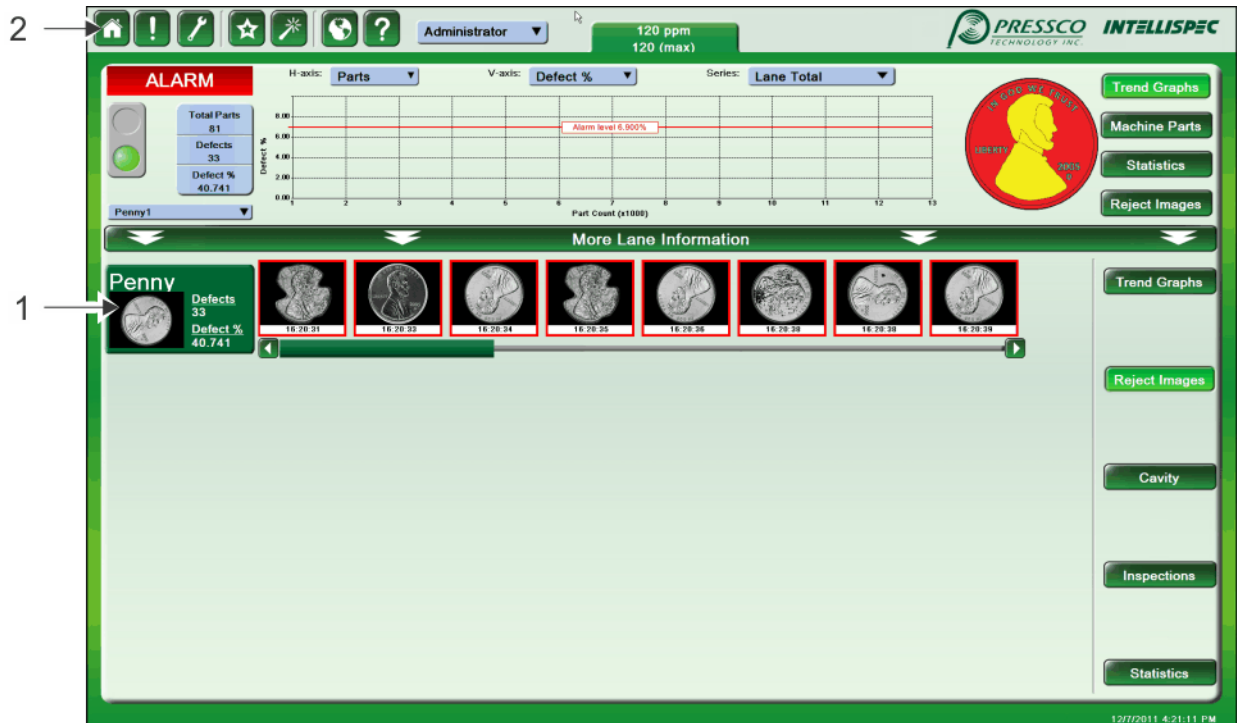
2

Administrator

120 ppm
120 (max)

PRESSCO TECHNOLOGY INC.

INTELLISPEC

ALARM

H-axis: Parts

V-axis: Defect %

Series: Lane Total

Total Parts
81
Defects
33
Defect %
40.741

Penny1

8.00
6.00
4.00
2.00
0.00

Defect %

Alarm level 6.900%

1 2 3 4 5 6 7 8 9 10 11 12 13

Part Count (x1000)

IN GOD WE TRUST
LIBERTY
2009

Trend Graphs

Machine Parts

Statistics

Reject Images

More Lane Information

1

Penny

Defects
33
Defect %
40.741

16:20:31
16:20:33
16:20:34
16:20:35
16:20:36
16:20:38
16:20:38
16:20:39

Trend Graphs

Reject Images

Cavity

Inspections

Statistics

12/7/2011 4:21:11 PM